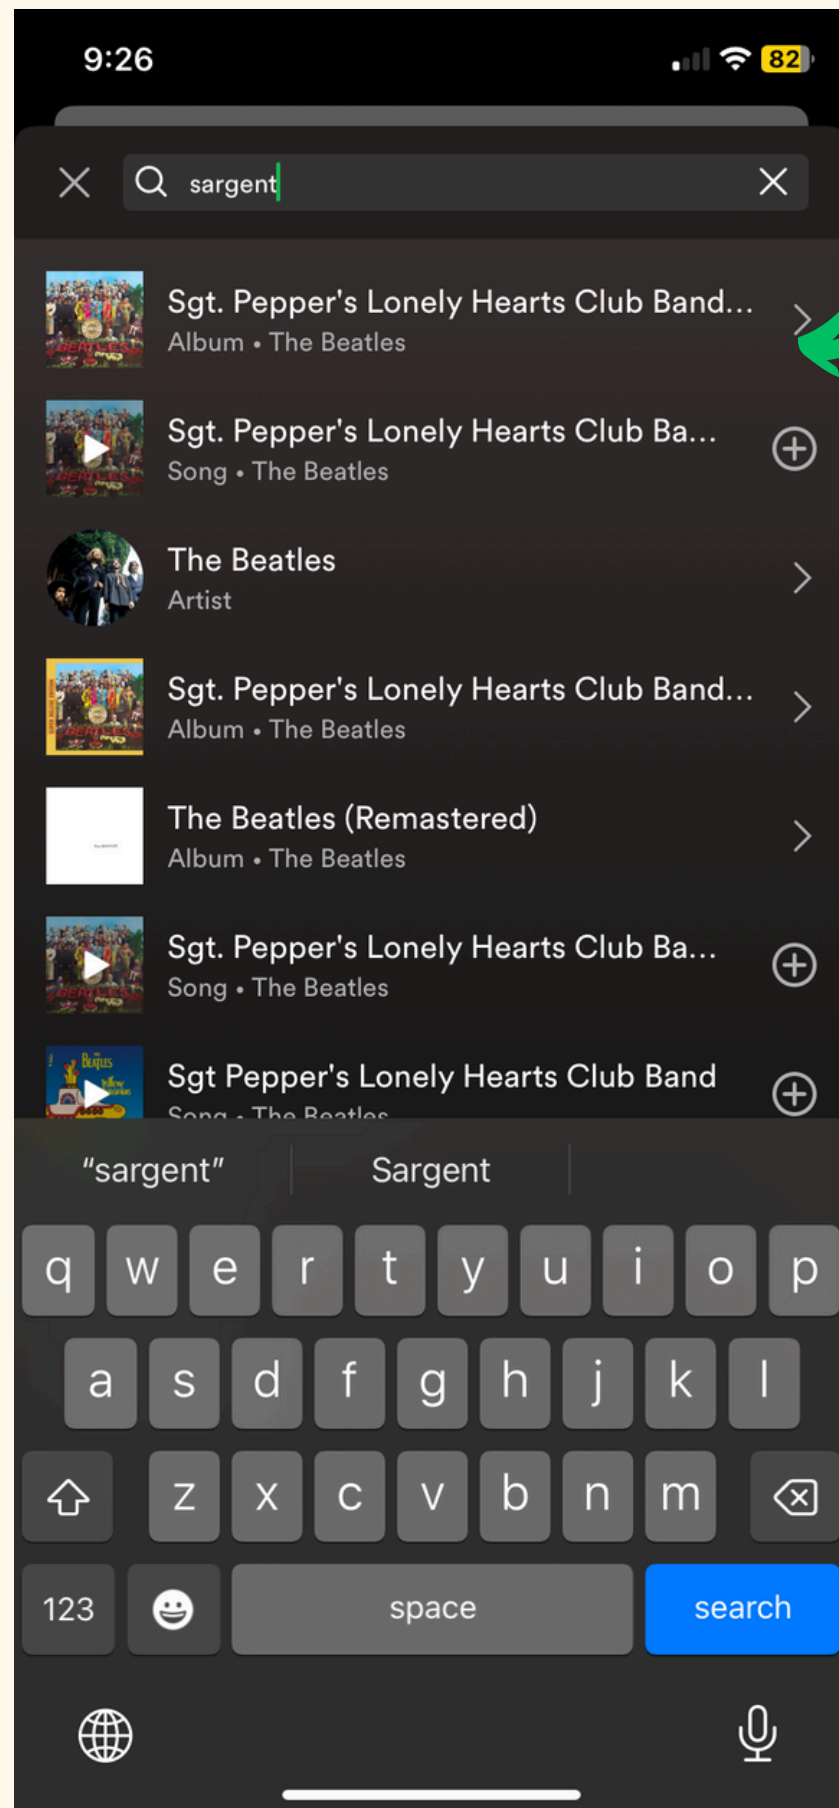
9:26

82

sargent

Sgt. Pepper's Lonely Hearts Club Band...
Album • The Beatles

Sgt. Pepper's Lonely Hearts Club Ba...
Song • The Beatles

The Beatles
Artist

Sgt. Pepper's Lonely Hearts Club Band...
Album • The Beatles

The Beatles (Remastered)
Album • The Beatles

Sgt. Pepper's Lonely Hearts Club Ba...
Song • The Beatles

Sgt Pepper's Lonely Hearts Club Band
Song • The Beatles

"sargent" Sargent

q w e r t y u i o p
a s d f g h j k l
z x c v b n m
123 space search